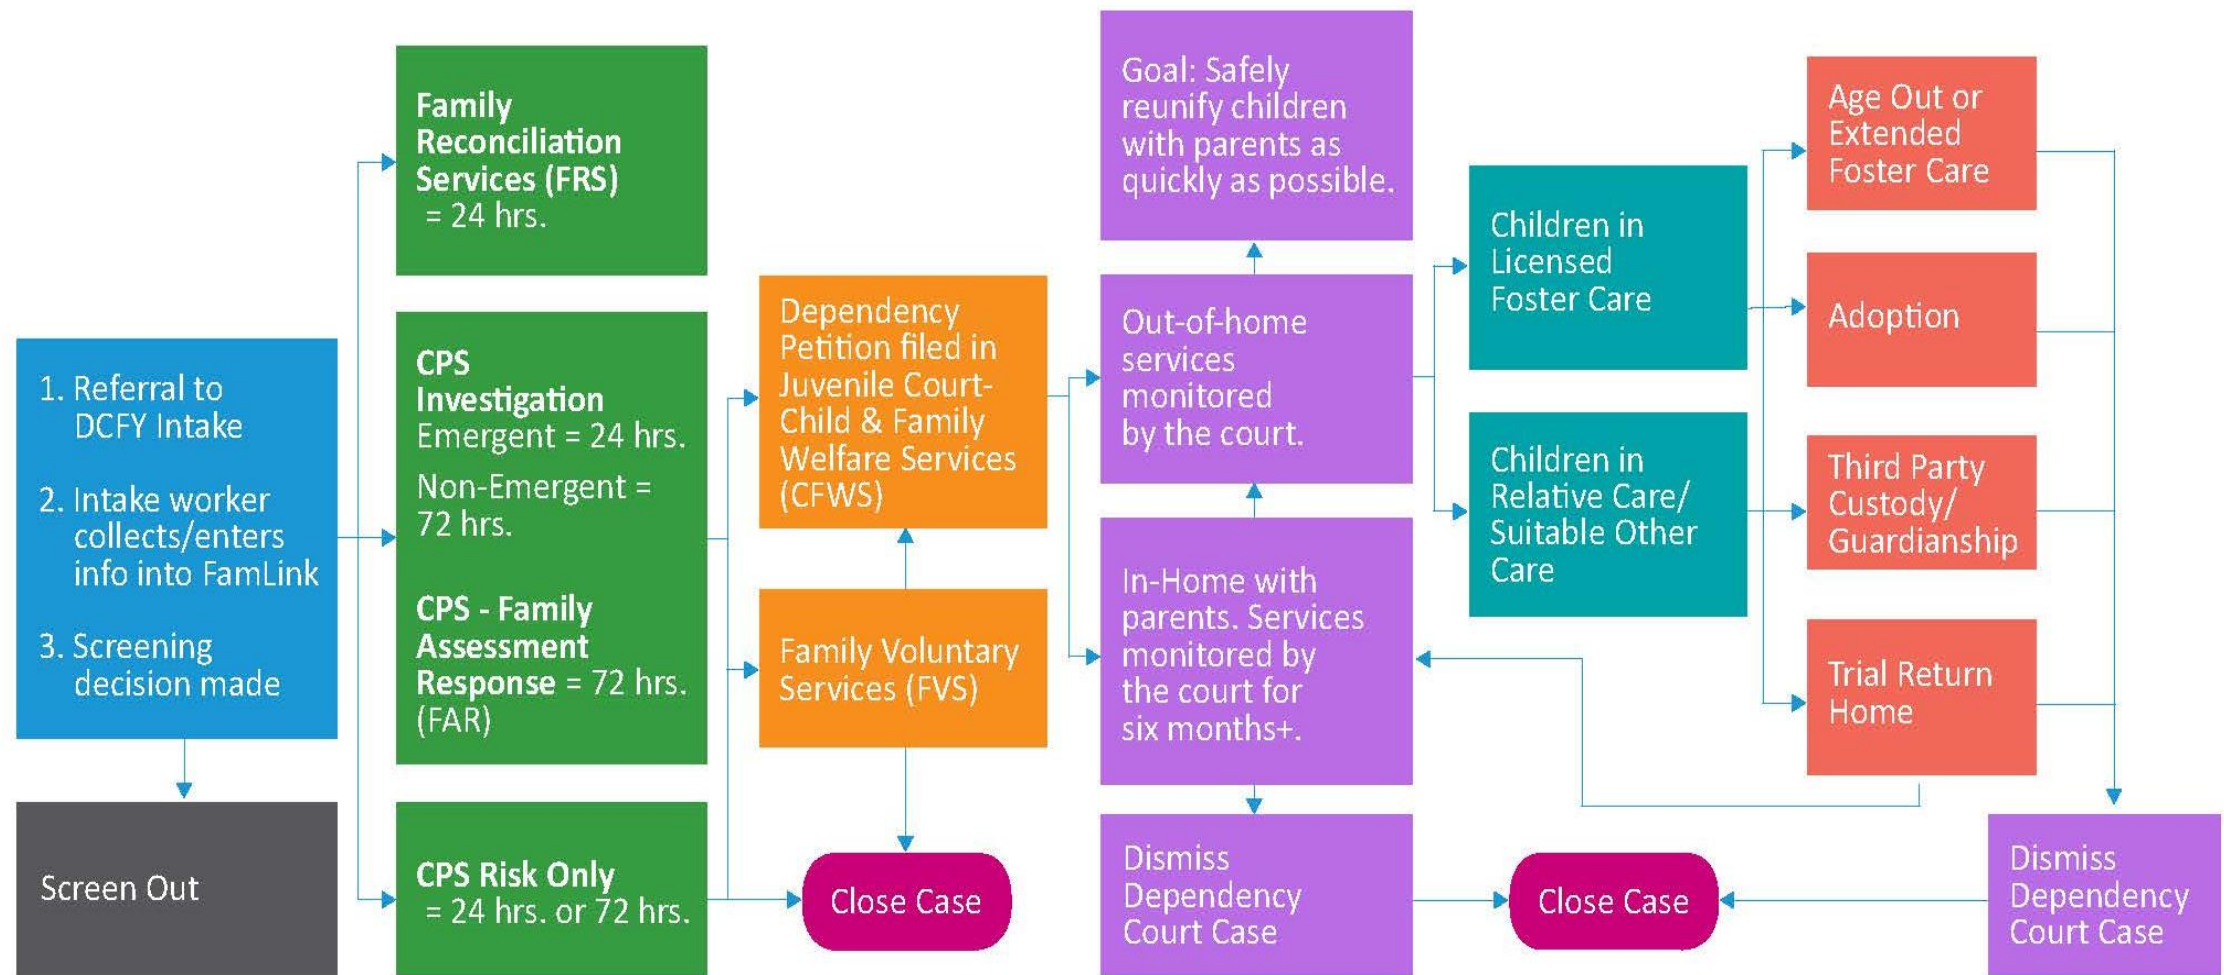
1. Referral to DCFY Intake

2. Intake worker collects/enters info into FamLink

3. Screening decision made

Screen Out

Family Reconciliation Services (FRS) = 24 hrs.

CPS Investigation Emergent = 24 hrs.

Non-Emergent = 72 hrs.

CPS - Family Assessment Response = 72 hrs. (FAR)

CPS Risk Only = 24 hrs. or 72 hrs.

Dependency Petition filed in Juvenile Court- Child & Family Welfare Services (CFWS)

Family Voluntary Services (FVS)

Close Case

Goal: Safely reunify children with parents as quickly as possible.

Out-of-home services monitored by the court.

In-Home with parents. Services monitored by the court for six months+.

Dismiss Dependency Court Case

Close Case

Children in Licensed Foster Care

Children in Relative Care/ Suitable Other Care

Age Out or Extended Foster Care

Adoption

Third Party Custody/ Guardianship

Trial Return Home

Dismiss Dependency Court Case